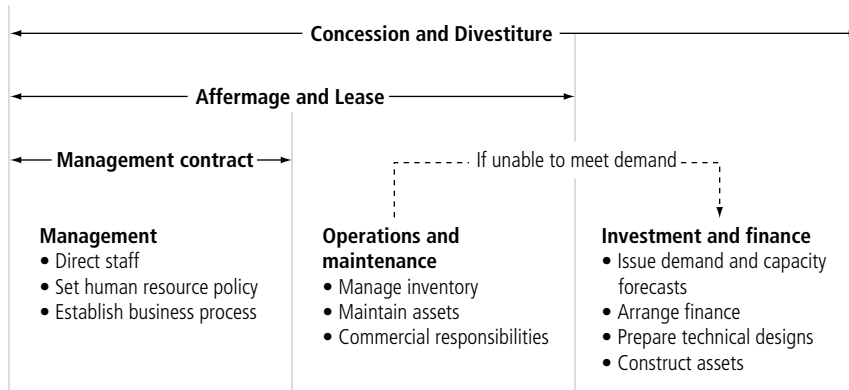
Concession and Divestiture

Affermage and Lease

Management contract

If unable to meet demand

**Management**
• Direct staff
• Set human resource policy
• Establish business process

**Operations and maintenance**
• Manage inventory
• Maintain assets
• Commercial responsibilities

**Investment and finance**
• Issue demand and capacity forecasts
• Arrange finance
• Prepare technical designs
• Construct assets